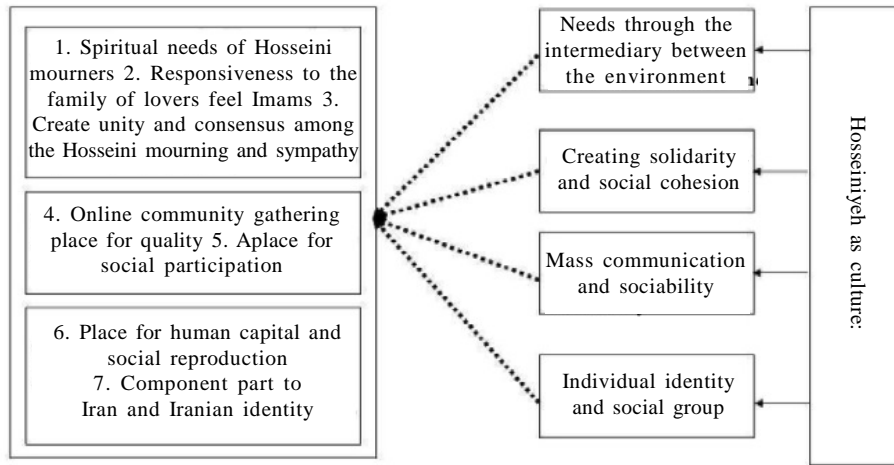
1. Spiritual needs of Hosseini mourners 2. Responsiveness to the family of lovers feel Imams 3. Create unity and consensus among the Hosseini mourning and sympathy

4. Online community gathering place for quality 5. Aplace for social participation

6. Place for human capital and social reproduction
7. Component part to Iran and Iranian identity

Needs through the intermediary between the environment

Creating solidarity and social cohesion

Mass communication and sociability

Individual identity and social group

Hosseiniyeh as culture: